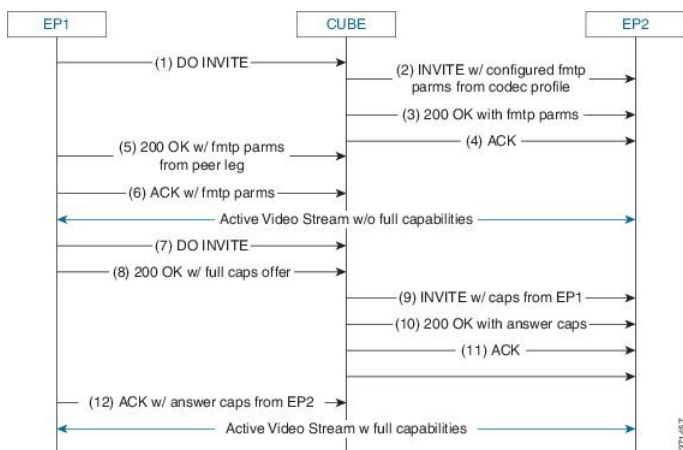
EP1

CUBE

EP2

(1) DO INVITE

(2) INVITE w/ configured fmtp parms from codec profile

(3) 200 OK with fmtp parms

(4) ACK

(5) 200 OK w/ fmtp parms from peer leg

(6) ACK w/ fmtp parms

Active Video Stream w/o full capabilities

(7) DO INVITE

(8) 200 OK w/ full caps offer

(9) INVITE w/ caps from EP1

(10) 200 OK with answer caps

(11) ACK

(12) ACK w/ answer caps from EP2

Active Video Stream w full capabilities

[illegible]